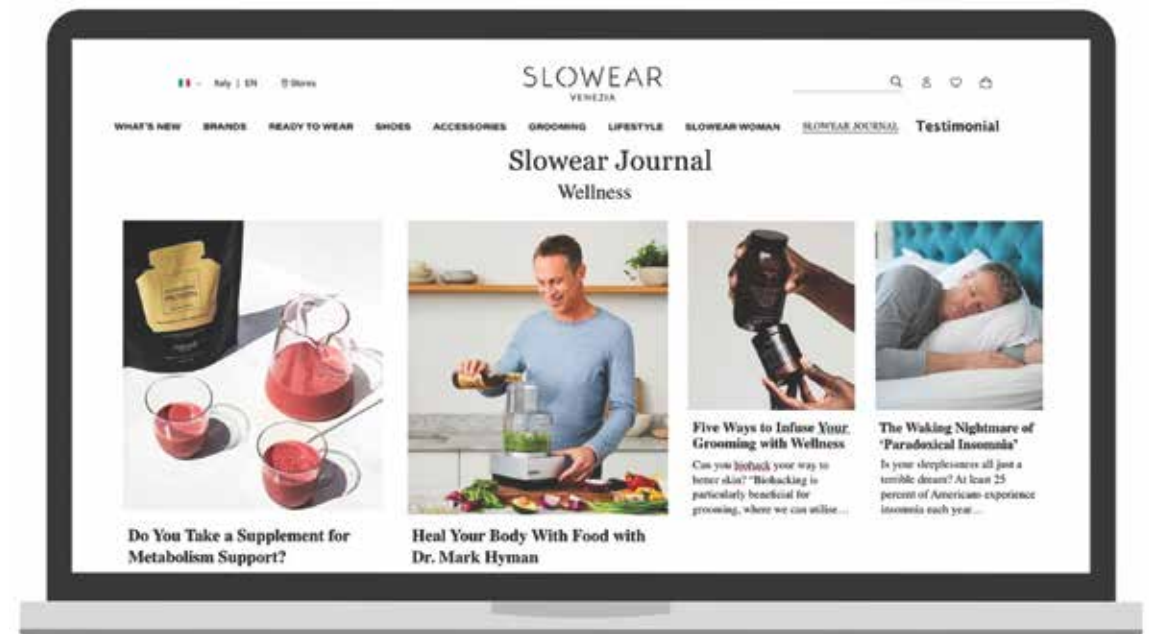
Italy | EN Stores

SLOWEAR
VENEZIA

WHAT'S NEW BRANDS READY TO WEAR SHOES ACCESSORIES GROOMING LIFESTYLE SLOWEAR WOMAN SLOWEAR JOURNAL Testimonial

Slowear Journal
Wellness

Do You Take a Supplement for Metabolism Support?

Heal Your Body With Food with Dr. Mark Hyman

Five Ways to Infuse Your Grooming with Wellness

Can you biohack your way to better skin? "Biohacking is particularly beneficial for grooming, where we can utilise…

The Waking Nightmare of 'Paradoxical Insomnia'

Is your sleeplessness all just a terrible dream? At least 25 percent of Americans experience insomnia each year…